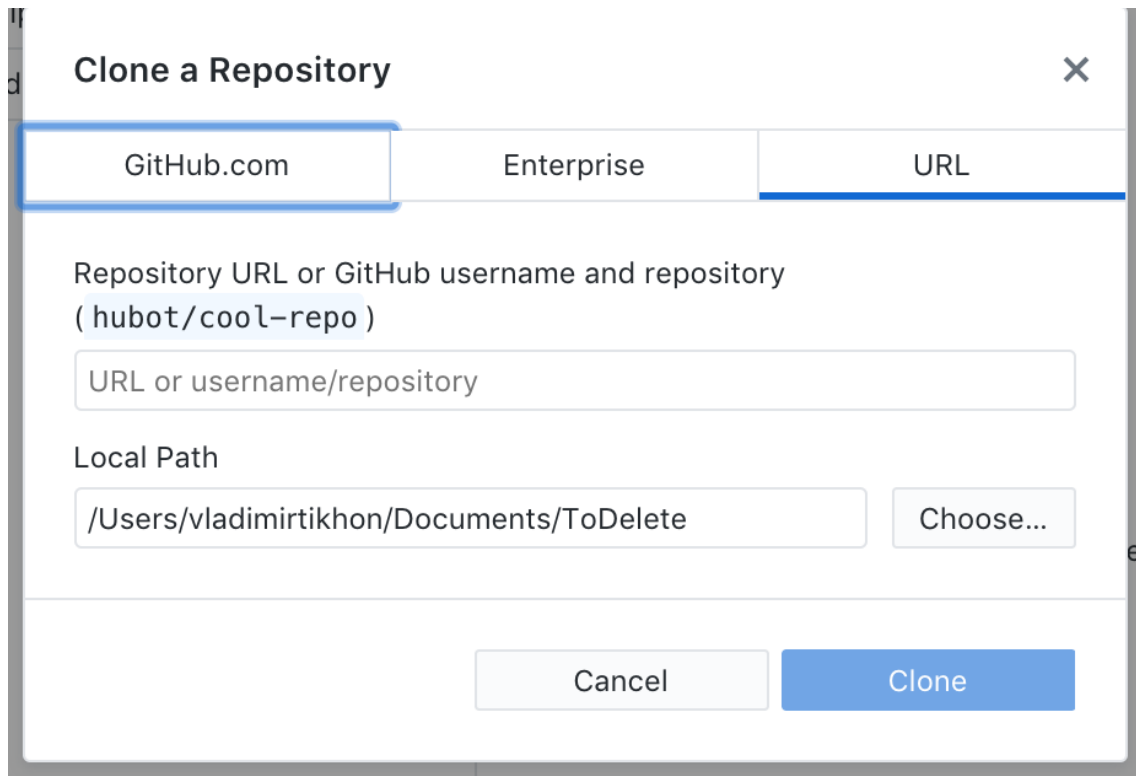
Clone a Repository

×

GitHub.com | Enterprise | URL

Repository URL or GitHub username and repository ( hubot/cool-repo )

URL or username/repository

Local Path

/Users/vladimirtikhon/Documents/ToDelete

Choose...

Cancel

Clone